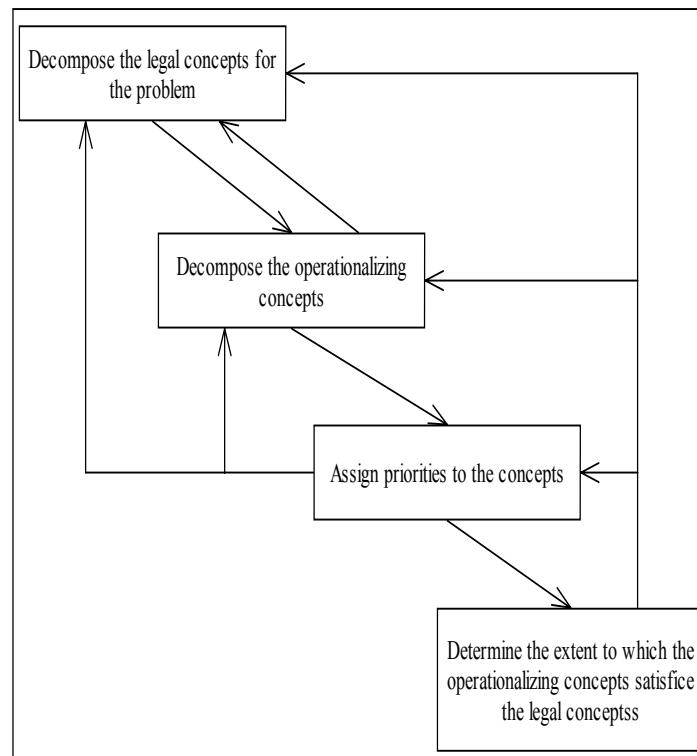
Decompose the legal concepts for the problem

Decompose the operationalizing concepts

Assign priorities to the concepts

Determine the extent to which the operationalizing concepts satisfice the legal conceptss